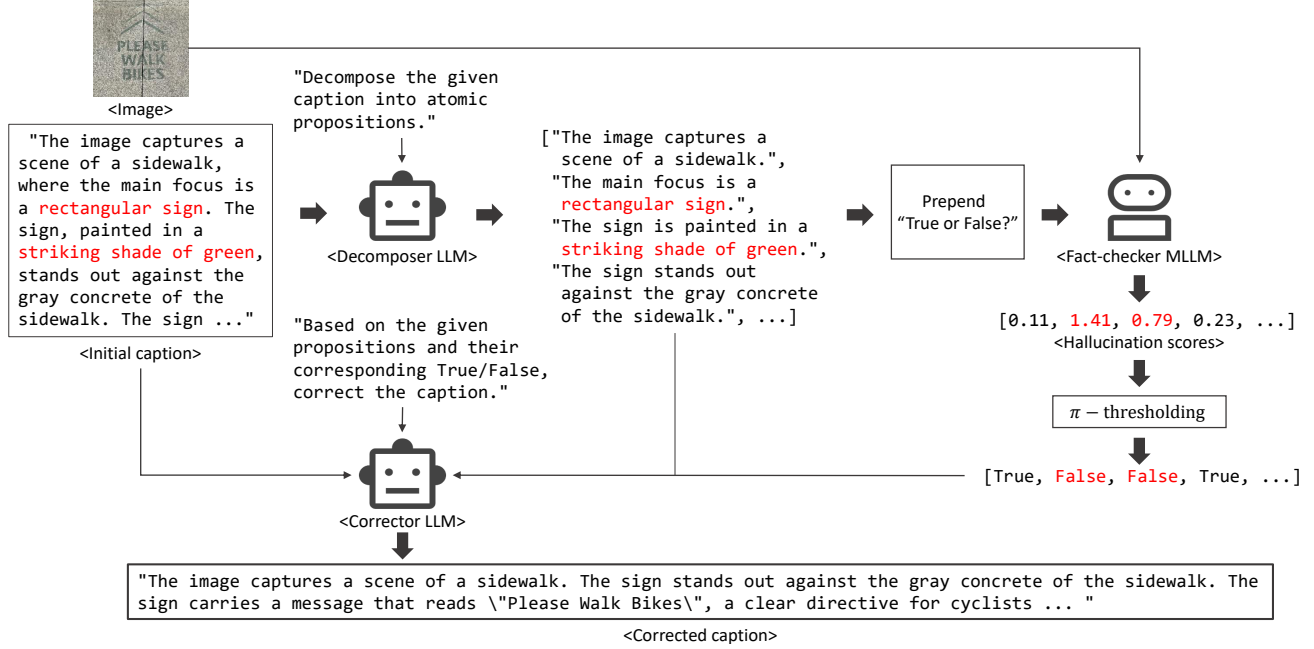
PLEASE WALK BIKES

<Image>

"The image captures a scene of a sidewalk, where the main focus is a rectangular sign. The sign, painted in a striking shade of green, stands out against the gray concrete of the sidewalk. The sign ..."

<Initial caption>

"Decompose the given caption into atomic propositions."

<Decomposer LLM>

["The image captures a scene of a sidewalk.", "The main focus is a rectangular sign.", "The sign is painted in a striking shade of green.", "The sign stands out against the gray concrete of the sidewalk.", ...]

Prepend "True or False?"

<Fact-checker MLLM>

[0.11, 1.41, 0.79, 0.23, ...]

<Hallucination scores>

$\pi -$ thresholding

[True, False, False, True, ...]

"Based on the given propositions and their corresponding True/False, correct the caption."

<Corrector LLM>

"The image captures a scene of a sidewalk. The sign stands out against the gray concrete of the sidewalk. The sign carries a message that reads \"Please Walk Bikes\", a clear directive for cyclists ... "

<Corrected caption>